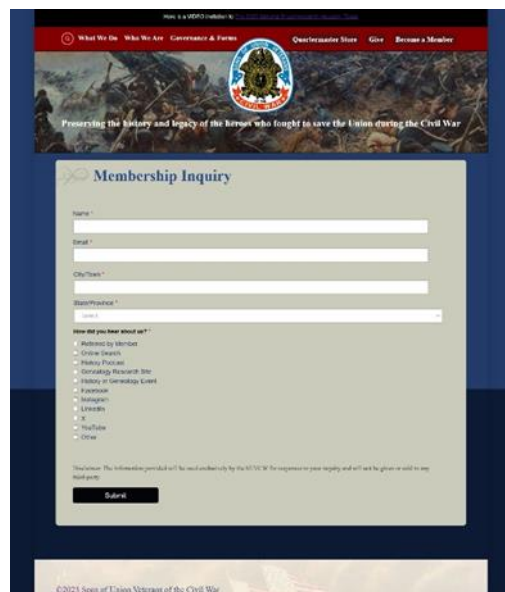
Here is a VIDEO invitation to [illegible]

What We Do Who We Are Governance & Forms Quartermaster Store Give Become a Member

Preserving the history and legacy of the heroes who fought to save the Union during the Civil War

Membership Inquiry

Name *

Email *

City/Town *

State/Province *

Select

How did you hear about us? *

Referred by Member
Online Search
History Podcast
Genealogy Research Site
History or Genealogy Event
Facebook
Instagram
LinkedIn
X
YouTube
Other

Disclaimer: The information provided will be used exclusively by the SUVCW for response to your inquiry and will not be given or sold to any third party.

Submit

©2025 Sons of Union Veterans of the Civil War